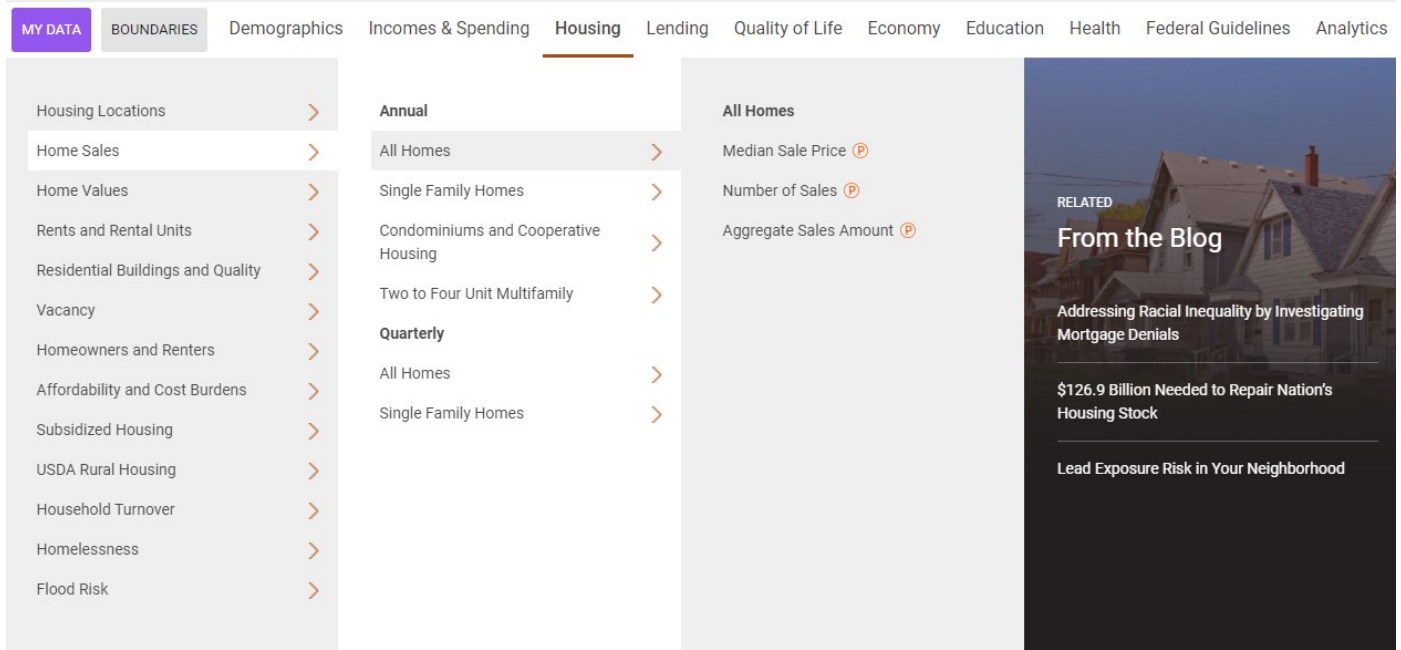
MY DATA BOUNDARIES Demographics Incomes & Spending Housing Lending Quality of Life Economy Education Health Federal Guidelines Analytics

Housing Locations
Home Sales
Home Values
Rents and Rental Units
Residential Buildings and Quality
Vacancy
Homeowners and Renters
Affordability and Cost Burdens
Subsidized Housing
USDA Rural Housing
Household Turnover
Homelessness
Flood Risk

Annual
All Homes
Single Family Homes
Condominiums and Cooperative Housing
Two to Four Unit Multifamily
Quarterly
All Homes
Single Family Homes

All Homes
Median Sale Price Ⓟ
Number of Sales Ⓟ
Aggregate Sales Amount Ⓟ

RELATED
From the Blog

Addressing Racial Inequality by Investigating Mortgage Denials

$126.9 Billion Needed to Repair Nation's Housing Stock

Lead Exposure Risk in Your Neighborhood